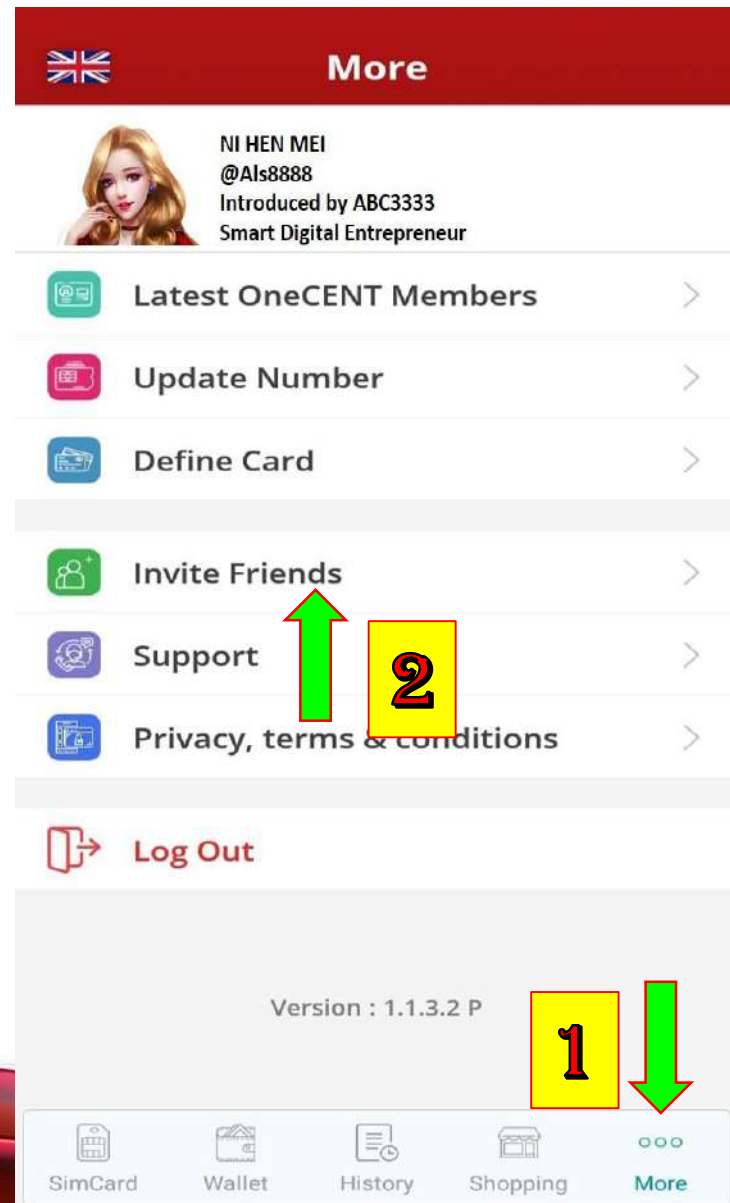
More

NI HEN MEI
@Als8888
Introduced by ABC3333
Smart Digital Entrepreneur

Latest OneCENT Members

Update Number

Define Card

Invite Friends

Support

2

Privacy, terms & conditions

Log Out

Version : 1.1.3.2 P

1

SimCard Wallet History Shopping More